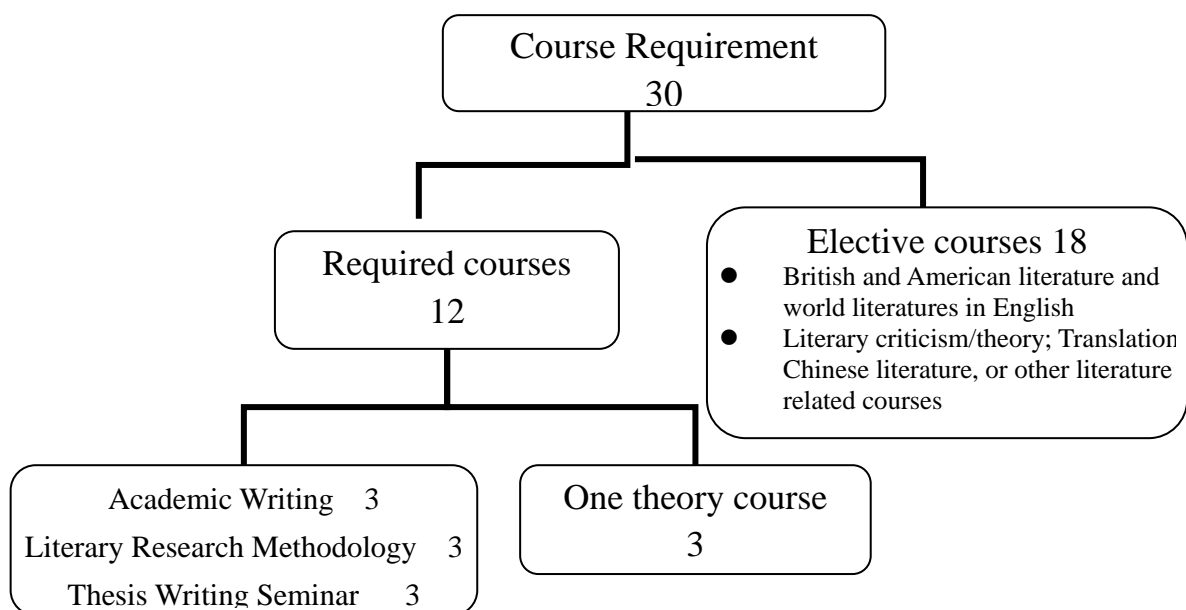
Course Requirement
30

Required courses
12

Elective courses 18
- British and American literature and world literatures in English
- Literary criticism/theory; Translation Chinese literature, or other literature related courses

Academic Writing 3
Literary Research Methodology 3
Thesis Writing Seminar 3

One theory course
3